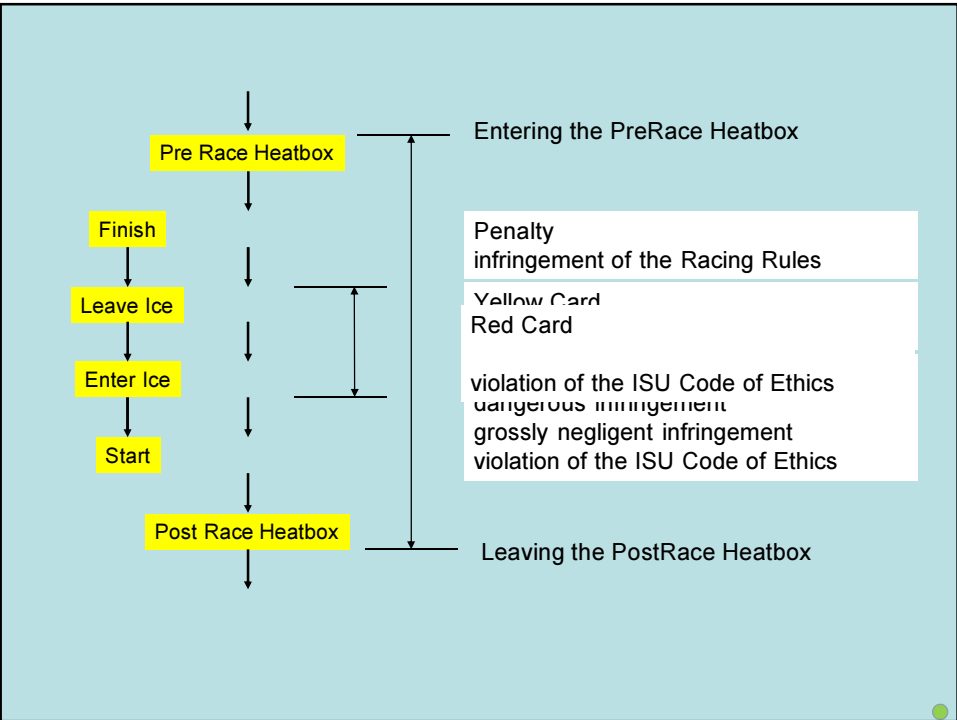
Pre Race Heatbox

Entering the PreRace Heatbox

Finish

Leave Ice

Enter Ice

Start

Penalty
infringement of the Racing Rules

Yellow Card

Red Card

violation of the ISU Code of Ethics

dangerous infringement
grossly negligent infringement
violation of the ISU Code of Ethics

Post Race Heatbox

Leaving the PostRace Heatbox